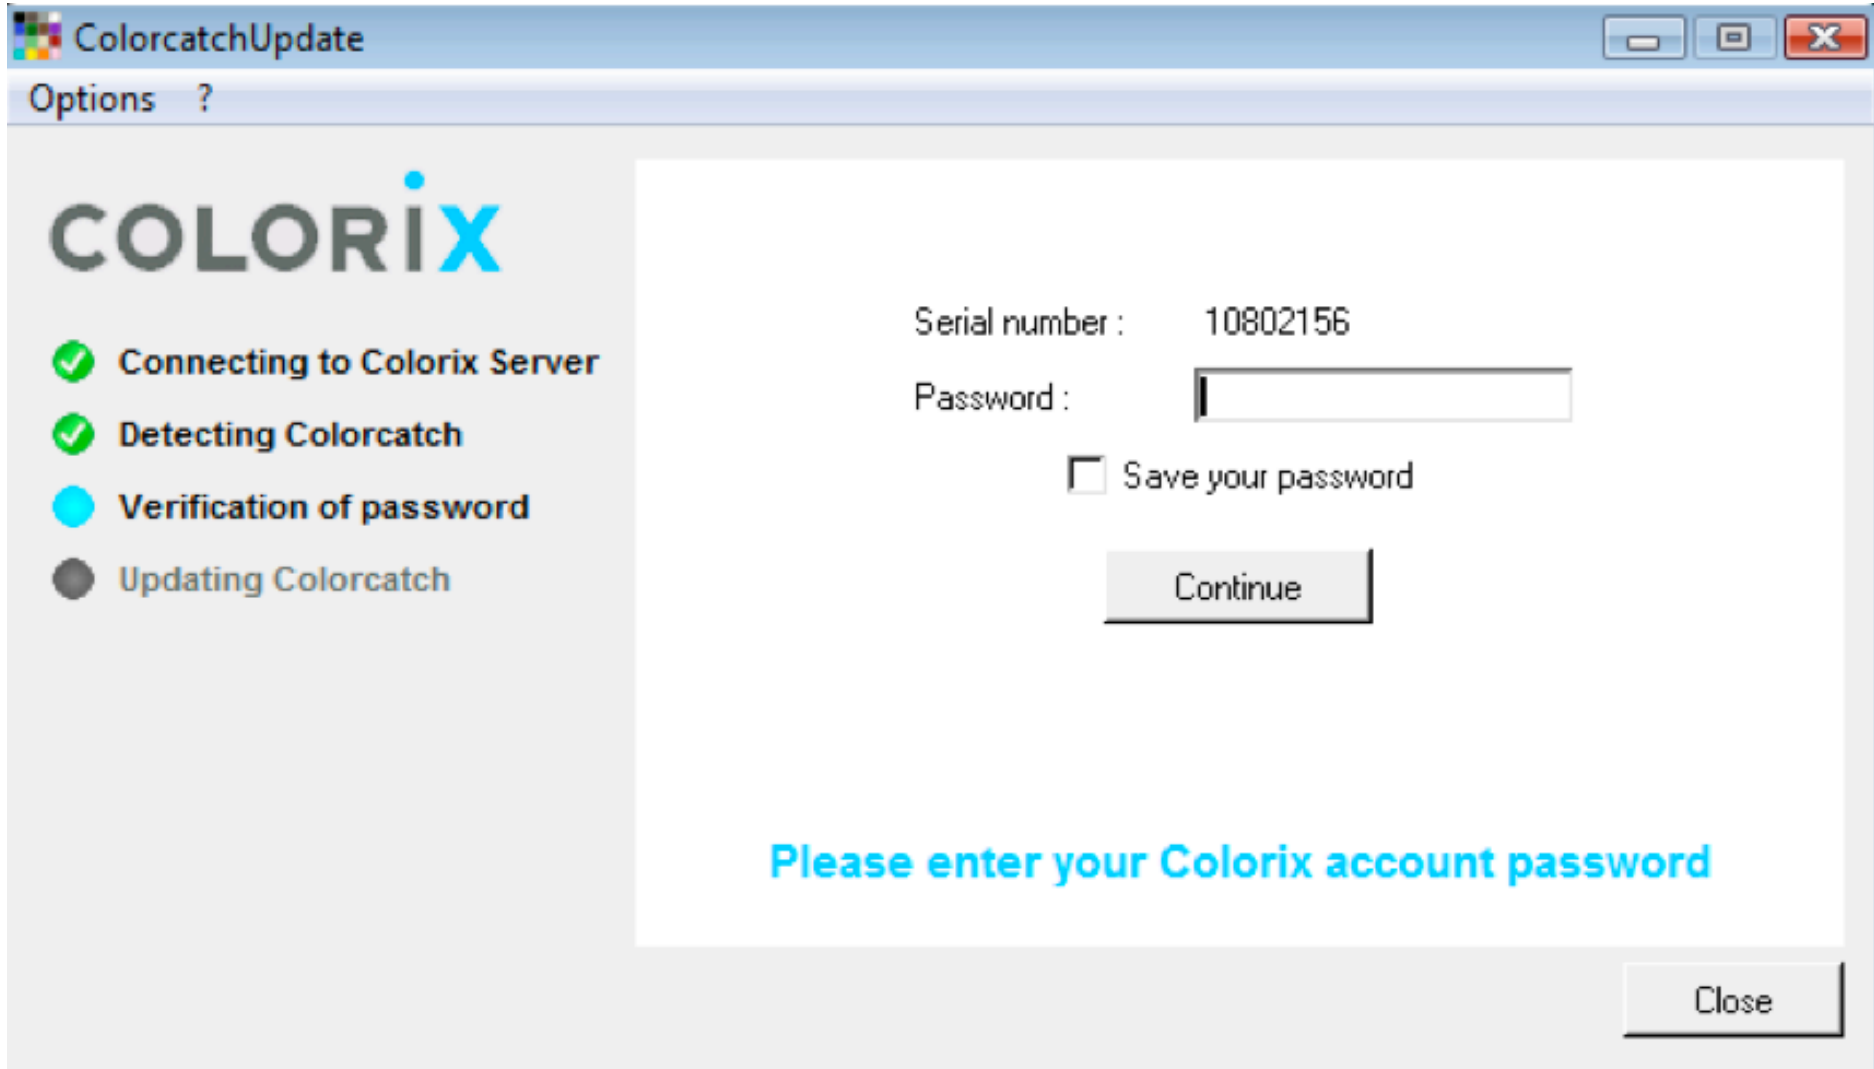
ColorcatchUpdate

Options ?

COLORIX

Connecting to Colorix Server

Detecting Colorcatch

Verification of password

Updating Colorcatch

Serial number : 10802156

Password :

Save your password

Continue

Please enter your Colorix account password

Close